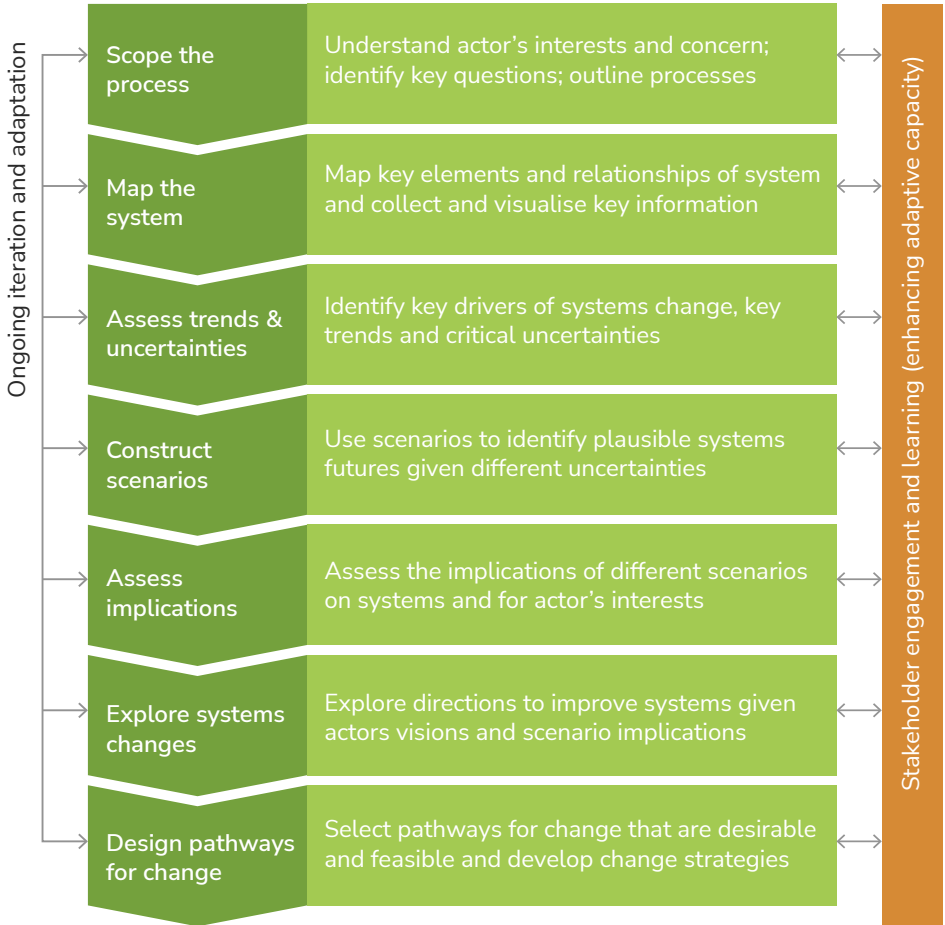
Ongoing iteration and adaptation

Scope the process

Understand actor's interests and concern; identify key questions; outline processes

Map the system

Map key elements and relationships of system and collect and visualise key information

Assess trends & uncertainties

Identify key drivers of systems change, key trends and critical uncertainties

Construct scenarios

Use scenarios to identify plausible systems futures given different uncertainties

Assess implications

Assess the implications of different scenarios on systems and for actor's interests

Explore systems changes

Explore directions to improve systems given actors visions and scenario implications

Design pathways for change

Select pathways for change that are desirable and feasible and develop change strategies

Stakeholder engagement and learning (enhancing adaptive capacity)